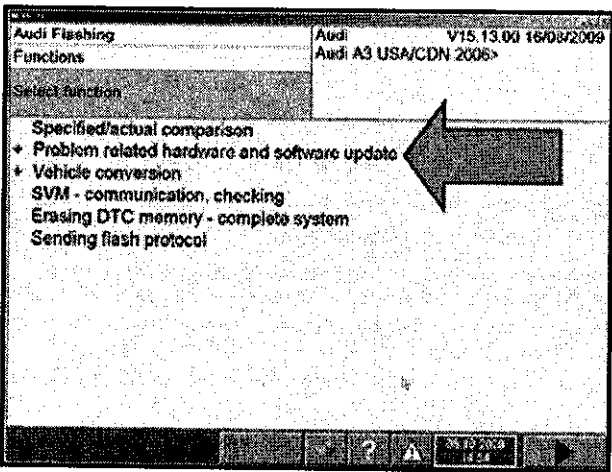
Audi Flashing
Functions

Audi
Audi A3 USA/CDN 2006>

V15.13.00 16/08/2009

Select function

Specified/actual comparison
+ Problem related hardware and software update
+ Vehicle conversion
SVM - communication, checking
Erasing DTC memory - complete system
Sending flash protocol

?
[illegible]